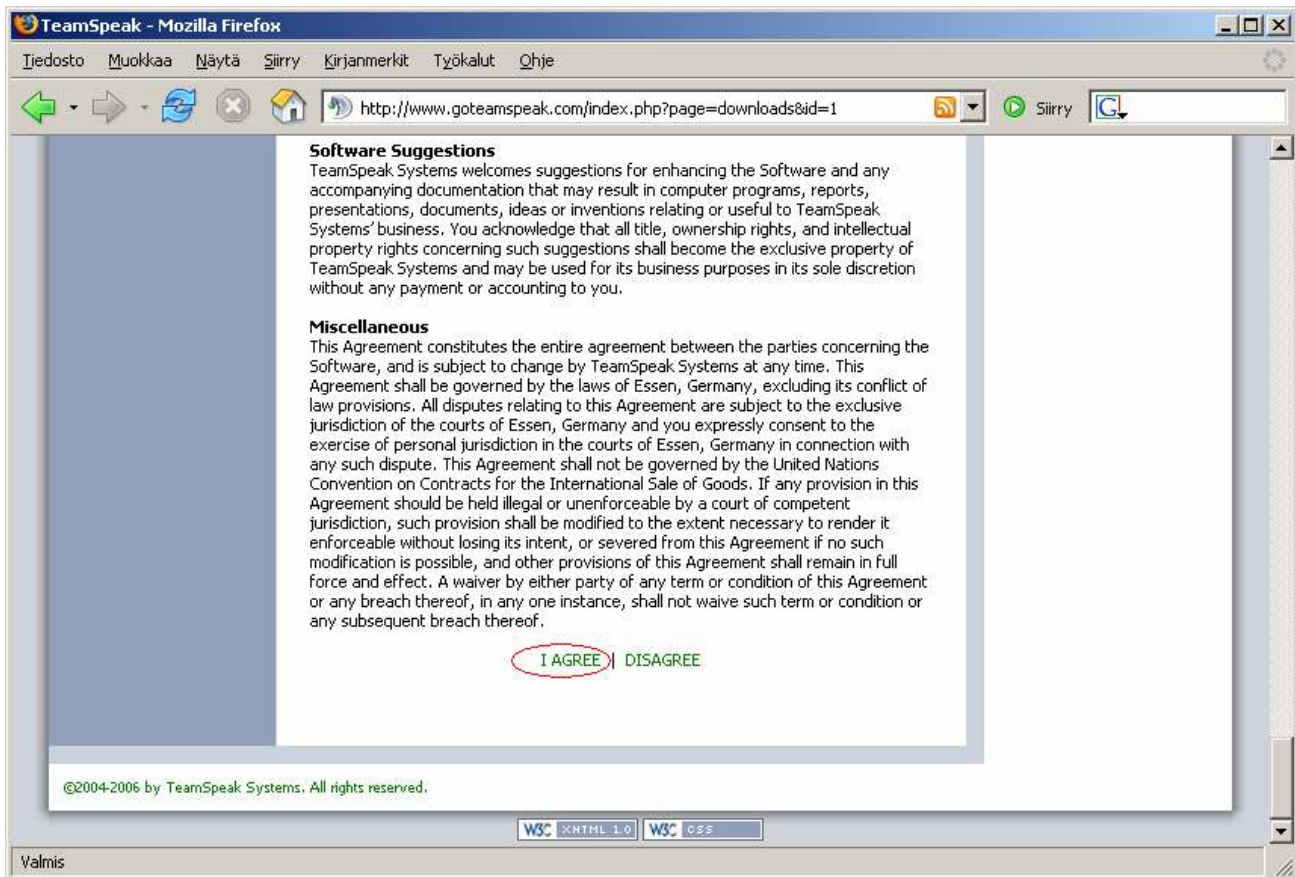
TeamSpeak - Mozilla Firefox

Tiedosto Muokkaa Näytä Siirry Kirjanmerkit Työkalut Ohje

http://www.goteamspeak.com/index.php?page=downloads&id=1

Siirry

**Software Suggestions**
TeamSpeak Systems welcomes suggestions for enhancing the Software and any accompanying documentation that may result in computer programs, reports, presentations, documents, ideas or inventions relating or useful to TeamSpeak Systems' business. You acknowledge that all title, ownership rights, and intellectual property rights concerning such suggestions shall become the exclusive property of TeamSpeak Systems and may be used for its business purposes in its sole discretion without any payment or accounting to you.

**Miscellaneous**
This Agreement constitutes the entire agreement between the parties concerning the Software, and is subject to change by TeamSpeak Systems at any time. This Agreement shall be governed by the laws of Essen, Germany, excluding its conflict of law provisions. All disputes relating to this Agreement are subject to the exclusive jurisdiction of the courts of Essen, Germany and you expressly consent to the exercise of personal jurisdiction in the courts of Essen, Germany in connection with any such dispute. This Agreement shall not be governed by the United Nations Convention on Contracts for the International Sale of Goods. If any provision in this Agreement should be held illegal or unenforceable by a court of competent jurisdiction, such provision shall be modified to the extent necessary to render it enforceable without losing its intent, or severed from this Agreement if no such modification is possible, and other provisions of this Agreement shall remain in full force and effect. A waiver by either party of any term or condition of this Agreement or any breach thereof, in any one instance, shall not waive such term or condition or any subsequent breach thereof.

I AGREE | DISAGREE

©2004-2006 by TeamSpeak Systems. All rights reserved.

W3C XHTML 1.0 W3C CSS

Valmis